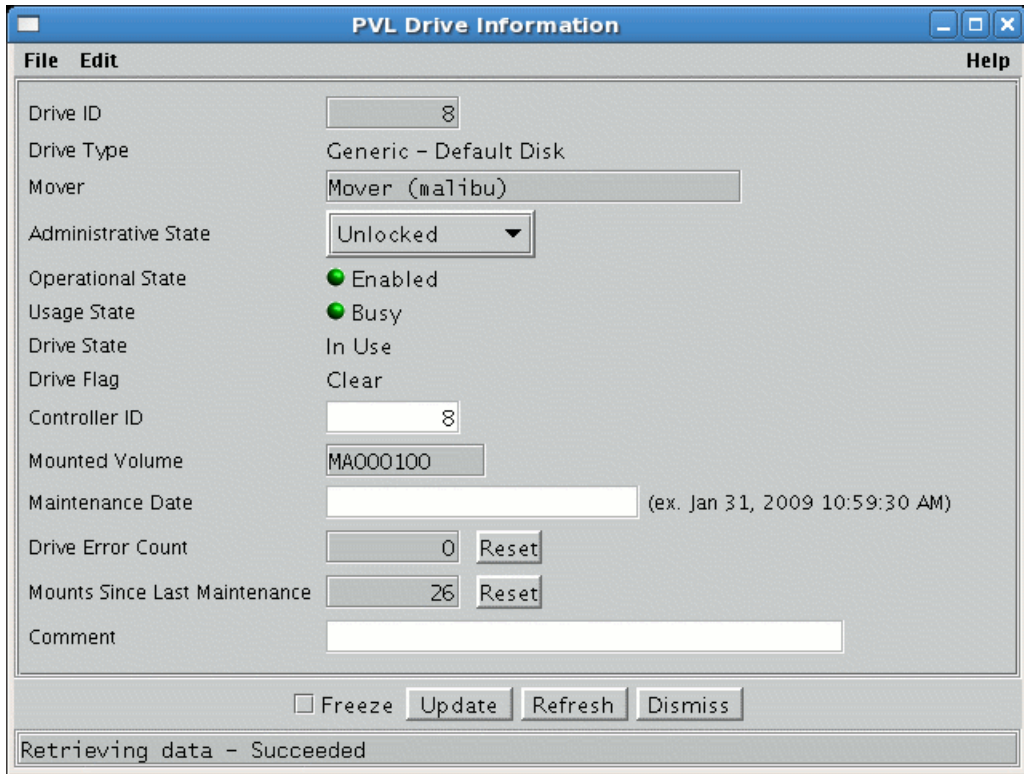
PVL Drive Information

File Edit Help

Drive ID 8
Drive Type Generic - Default Disk
Mover Mover (malibu)
Administrative State Unlocked
Operational State Enabled
Usage State Busy
Drive State In Use
Drive Flag Clear
Controller ID 8
Mounted Volume MA000100
Maintenance Date (ex. Jan 31, 2009 10:59:30 AM)
Drive Error Count 0 Reset
Mounts Since Last Maintenance 26 Reset
Comment

Freeze Update Refresh Dismiss

Retrieving data - Succeeded